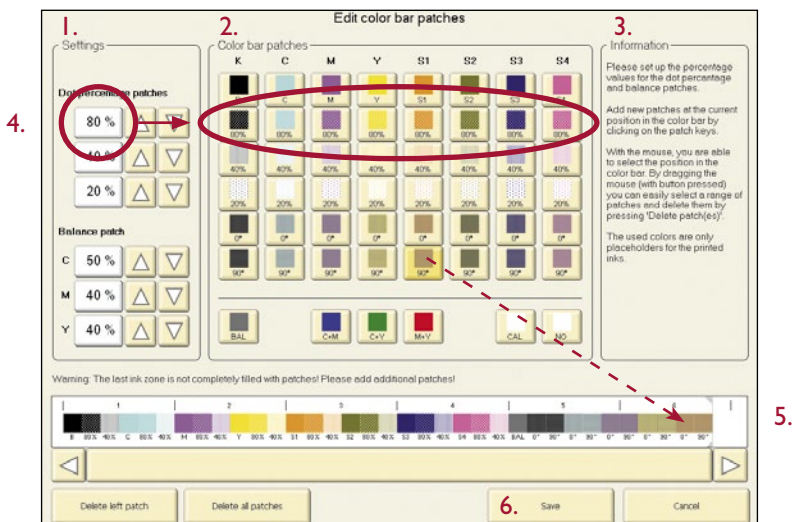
Edit color bar patches

1.
Settings

Dot percentage patches

4.

80 %

40 %

20 %

Balance patch

C 50 %

M 40 %

Y 40 %

2.
Color bar patches

| K | C | M | Y | S1 | S2 | S3 | S4 |
|---|---|---|---|---|---|---|---|
| K | C | M | Y | S1 | S2 | S3 | S4 |
| 80% | 80% | 80% | 80% | 80% | 80% | 80% | 80% |
| 40% | 40% | 40% | 40% | 40% | 40% | 40% | 40% |
| 20% | 20% | 20% | 20% | 20% | 20% | 20% | 20% |
| 0° | 0° | 0° | 0° | 0° | 0° | 0° | 0° |
| 90° | 90° | 90° | 90° | 90° | 90° | 90° | 90° |

BAL C+M C+Y M+Y CAL NO

3.
Information

Please set up the percentage values for the dot percentage and balance patches.

Add new patches at the current position in the color bar by clicking on the patch keys.

With the mouse, you are able to select the position in the color bar. By dragging the mouse (with button pressed) you can easily select a range of patches and delete them by pressing 'Delete patch(es)'.

The used colors are only placeholders for the printed inks.

Warning: The last ink zone is not completely filled with patches! Please add additional patches!

1 2 3 4 5 6

B 80% 40% C 80% 40% M 80% 40% Y 80% 40% S1 80% 40% S2 80% 40% S3 80% 40% S4 80% 40% BAL 0° 90° 0° 90° 0° 90° 0° 90° 0° 90°

5.

Delete left patch

Delete all patches

6.

Save

Cancel